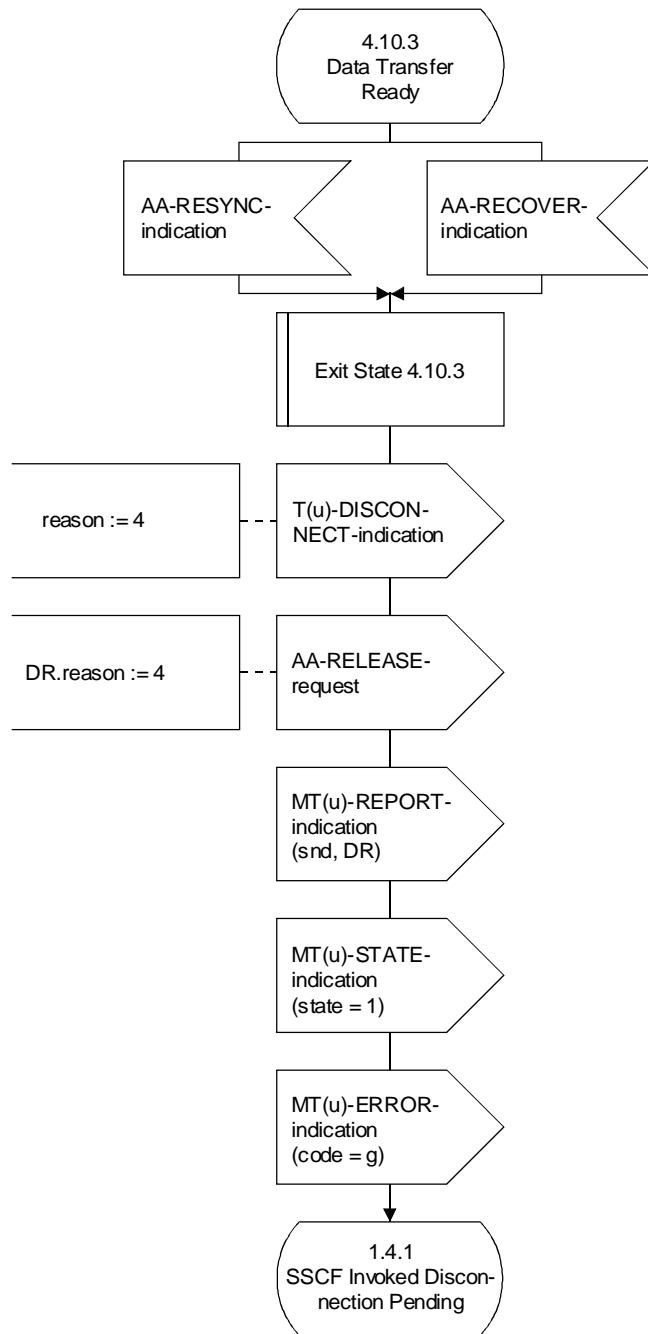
4.10.3
Data Transfer Ready

AA-RESYNC-indication

AA-RECOVER-indication

Exit State 4.10.3

reason := 4

T(u)-DISCONNECT-indication

DR.reason := 4

AA-RELEASE-request

MT(u)-REPORT-indication (snd, DR)

MT(u)-STATE-indication (state = 1)

MT(u)-ERROR-indication (code = g)

1.4.1
SSCF Invoked Disconnection Pending